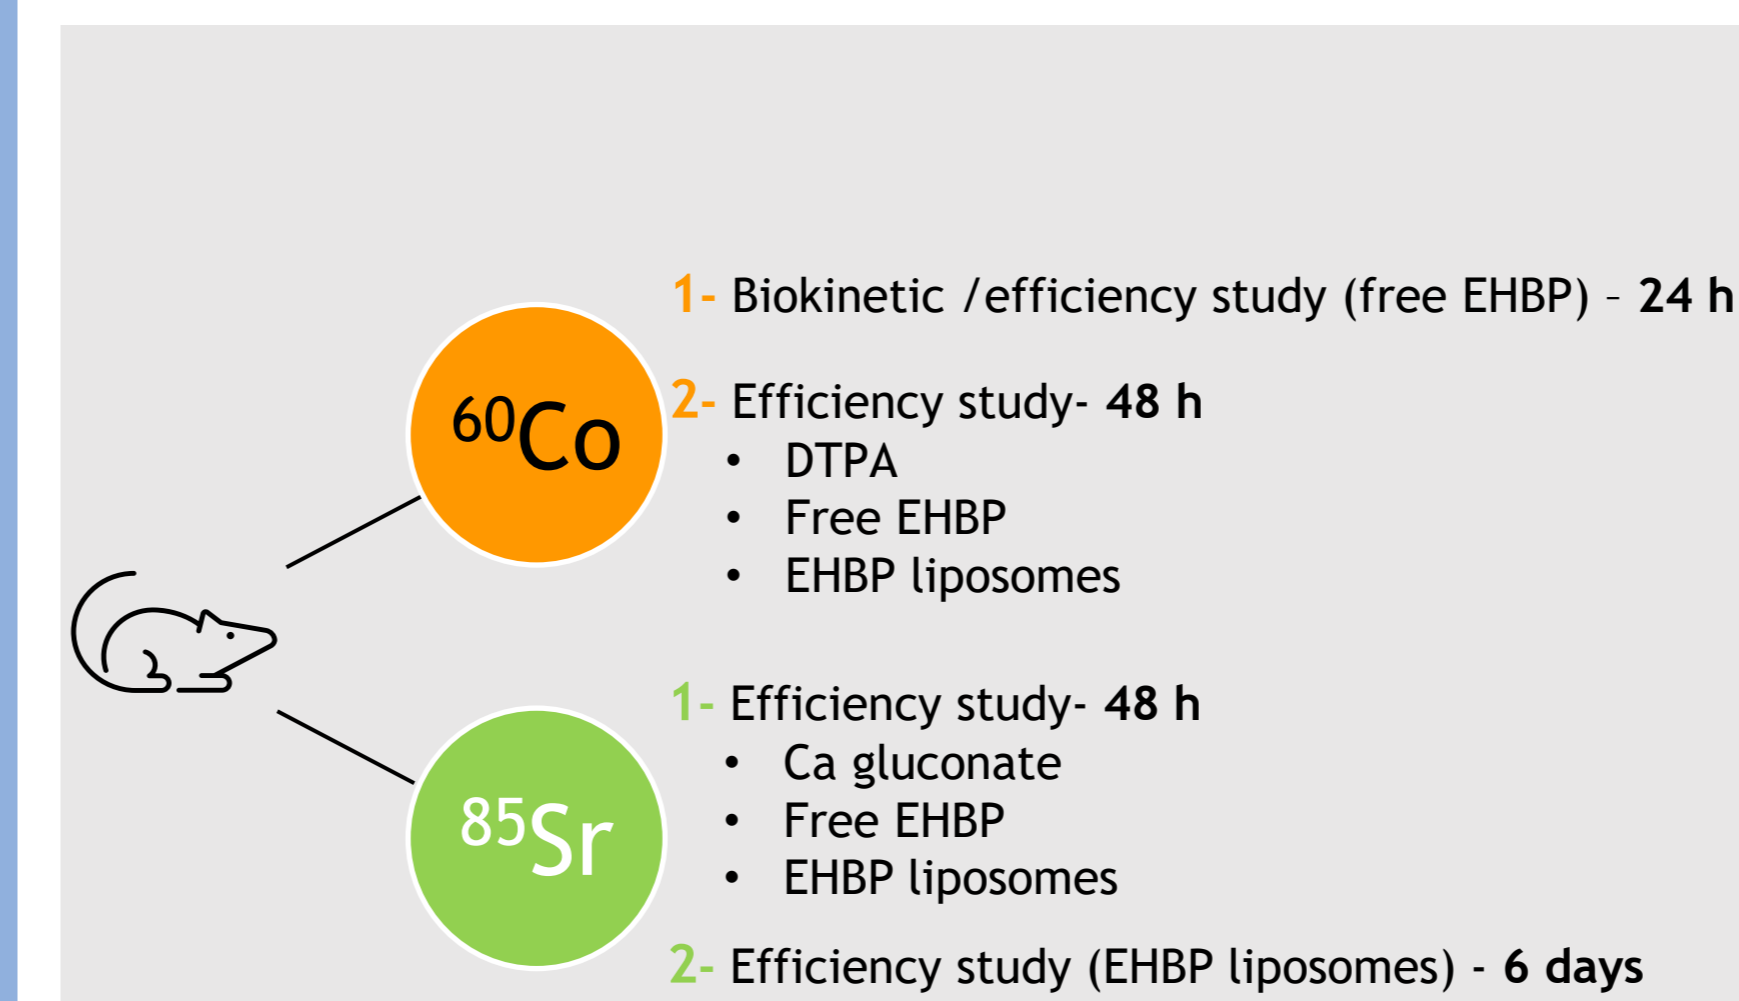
$^{60}Co$

1- Biokinetic /efficiency study (free EHBP) – 24 h

2- Efficiency study- 48 h
- DTPA
- Free EHBP
- EHBP liposomes

$^{85}Sr$

1- Efficiency study- 48 h
- Ca gluconate
- Free EHBP
- EHBP liposomes

2- Efficiency study (EHBP liposomes) - 6 days